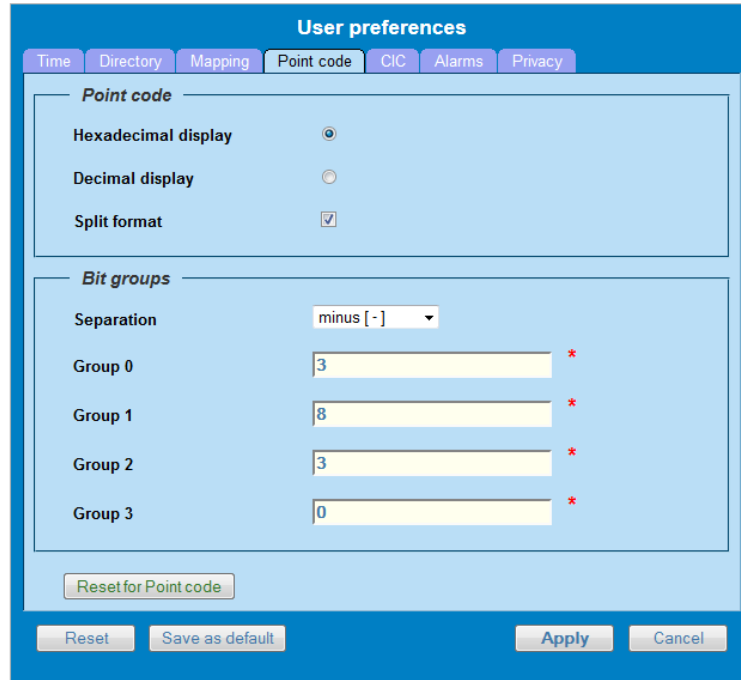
User preferences

Time Directory Mapping Point code CIC Alarms Privacy

Point code

Hexadecimal display

Decimal display

Split format

Bit groups

Separation minus [ - ]

Group 0 3 *

Group 1 8 *

Group 2 3 *

Group 3 0 *

Reset for Point code

Reset Save as default Apply Cancel